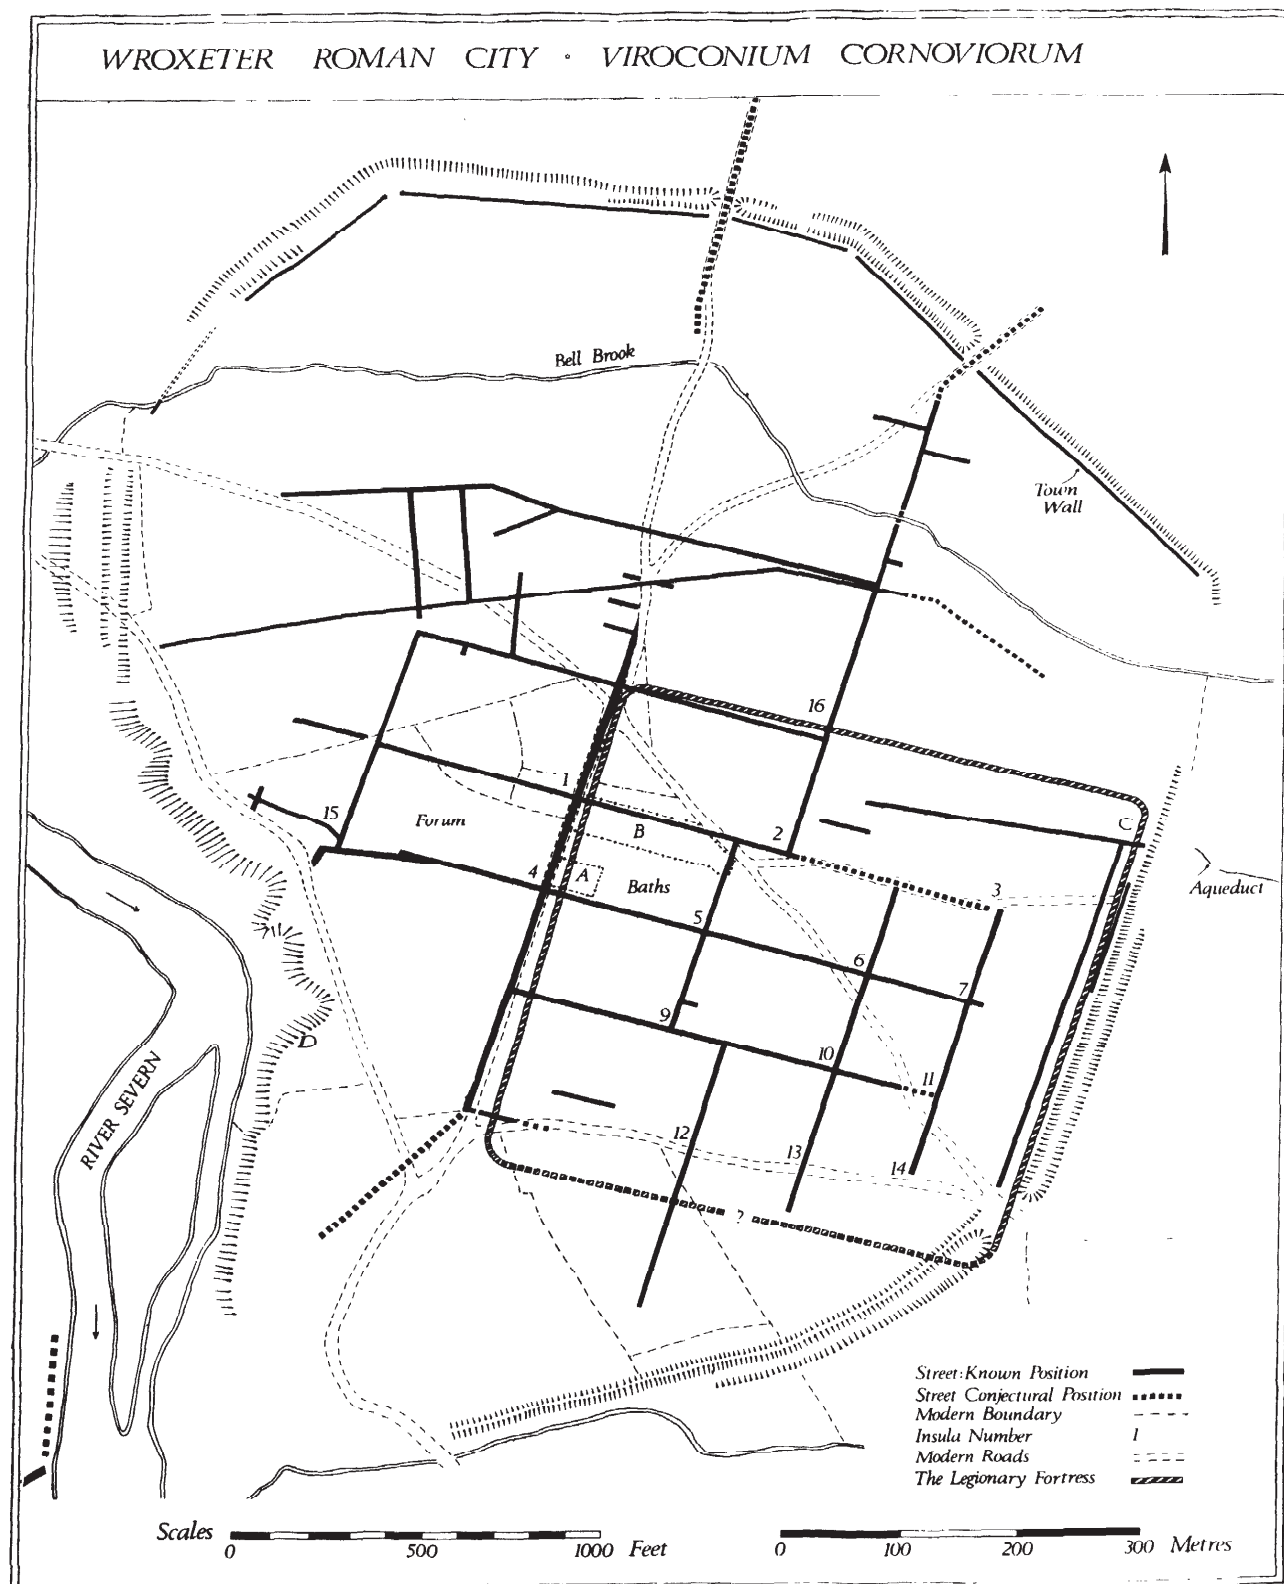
WROXETER ROMAN CITY · VIROCONIUM CORNOVIORUM

Bell Brook

Town Wall

16

1

Forum

15

B

2

C

Aqueduct

4

A

Baths

3

5

6

7

9

10

11

D

RIVER SEVERN

12

13

14

?

Street: Known Position
Street Conjectural Position
Modern Boundary
Insula Number 1
Modern Roads
The Legionary Fortress

Scales 0 500 1000 Feet 0 100 200 300 Metres